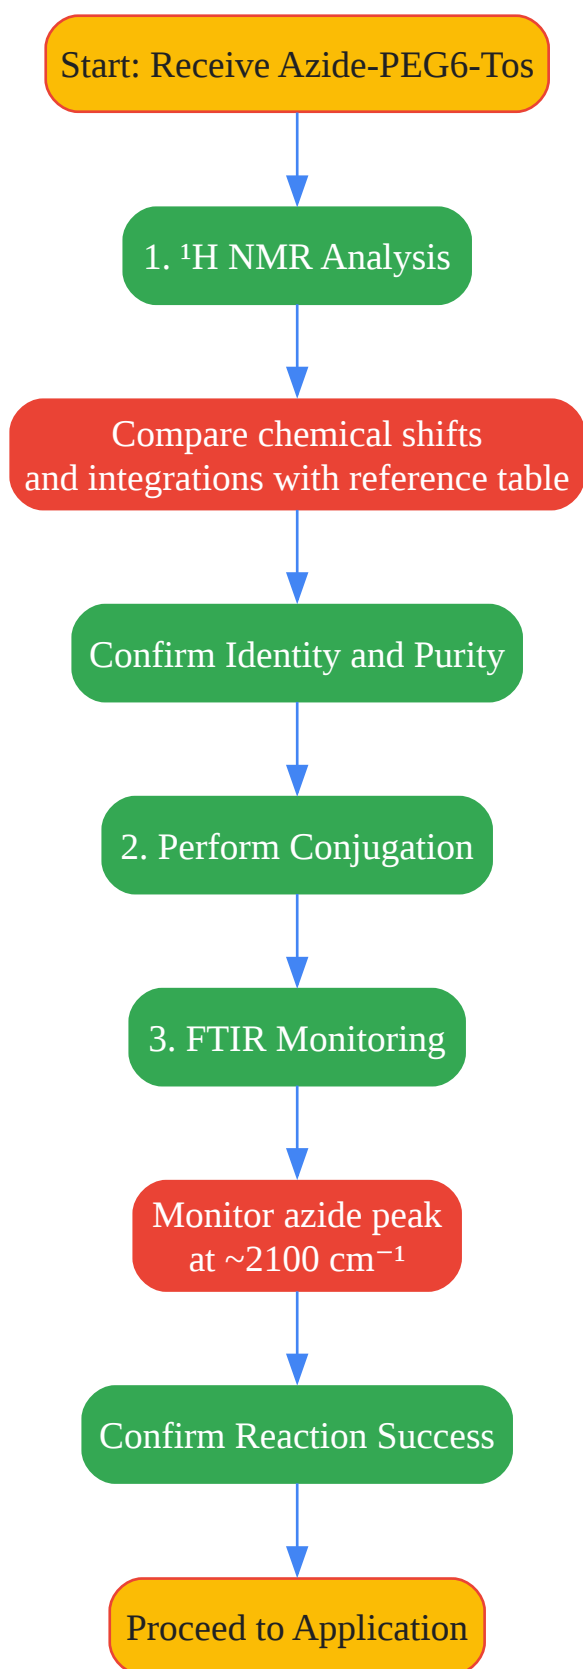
Start: Receive Azide-PEG6-Tos

1. $^1$H NMR Analysis

Compare chemical shifts and integrations with reference table

Confirm Identity and Purity

2. Perform Conjugation

3. FTIR Monitoring

Monitor azide peak at ~2100 cm$^{-1}$

Confirm Reaction Success

Proceed to Application